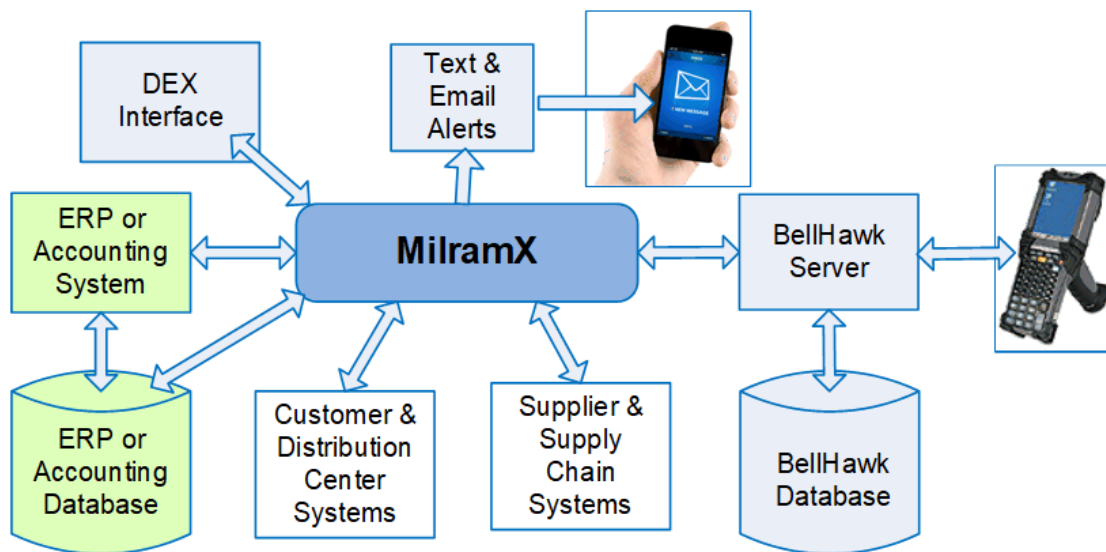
DEX Interface

Text & Email Alerts

1 NEW MESSAGE

ERP or Accounting System

MilramX

BellHawk Server

ERP or Accounting Database

Customer & Distribution Center Systems

Supplier & Supply Chain Systems

BellHawk Database